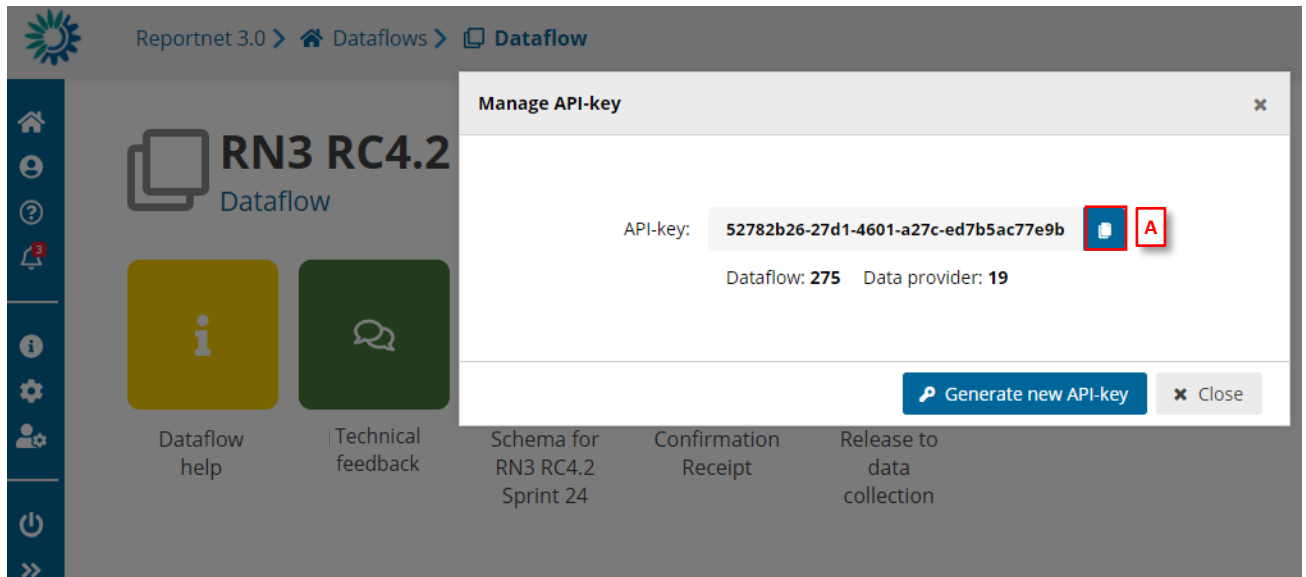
Reportnet 3.0 > Dataflows > Dataflow

RN3 RC4.2
Dataflow

3

Dataflow help

Technical feedback

Schema for RN3 RC4.2 Sprint 24

Confirmation Receipt

Release to data collection

Manage API-key ×

API-key: 52782b26-27d1-4601-a27c-ed7b5ac77e9b A

Dataflow: 275 Data provider: 19

Generate new API-key

× Close